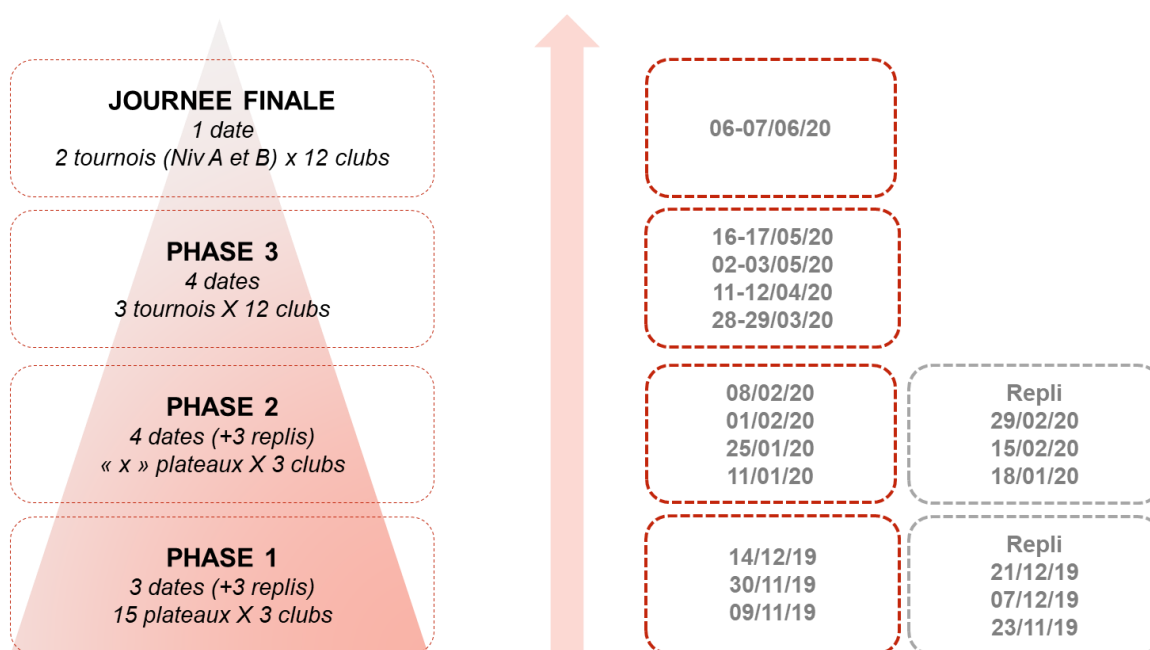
JOURNEE FINALE
1 date
2 tournois (Niv A et B) x 12 clubs

PHASE 3
4 dates
3 tournois X 12 clubs

PHASE 2
4 dates (+3 replis)
« x » plateaux X 3 clubs

PHASE 1
3 dates (+3 replis)
15 plateaux X 3 clubs

06-07/06/20

16-17/05/20
02-03/05/20
11-12/04/20
28-29/03/20

08/02/20
01/02/20
25/01/20
11/01/20

Repli
29/02/20
15/02/20
18/01/20

14/12/19
30/11/19
09/11/19

Repli
21/12/19
07/12/19
23/11/19